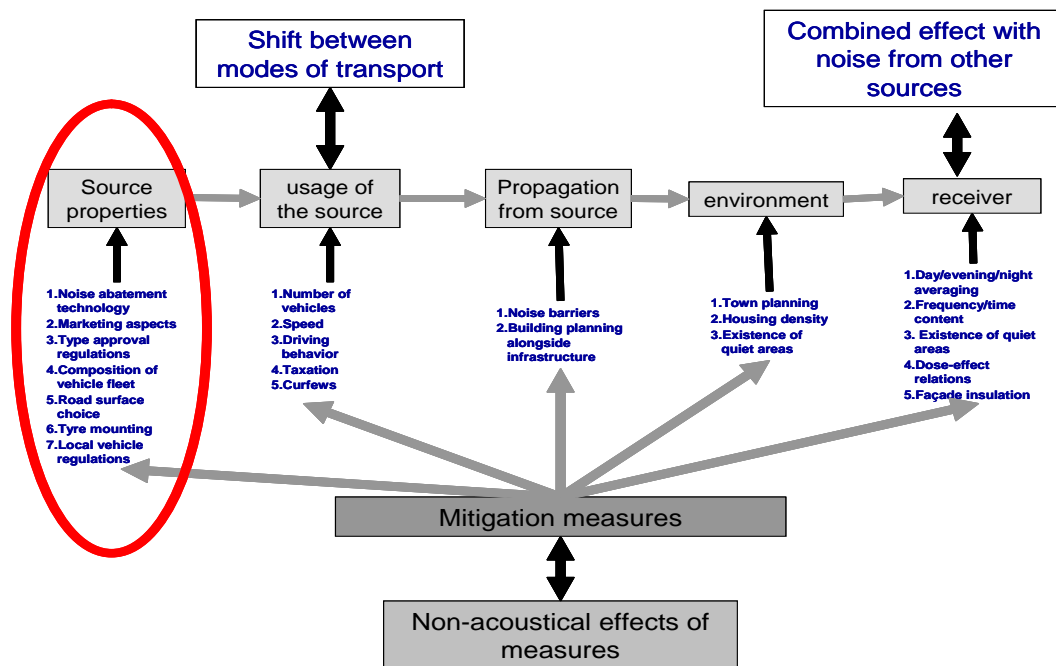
Shift between modes of transport

Combined effect with noise from other sources

Source properties

usage of the source

Propagation from source

environment

receiver

1.Noise abatement technology
2.Marketing aspects
3.Type approval regulations
4.Composition of vehicle fleet
5.Road surface choice
6.Tyre mounting
7.Local vehicle regulations

1.Number of vehicles
2.Speed
3.Driving behavior
4.Taxation
5.Curfews

1.Noise barriers
2.Building planning alongside infrastructure

1.Town planning
2.Housing density
3.Existence of quiet areas

1.Day/evening/night averaging
2.Frequency/time content
3. Existence of quiet areas
4.Dose-effect relations
5.Façade insulation

Mitigation measures

Non-acoustical effects of measures